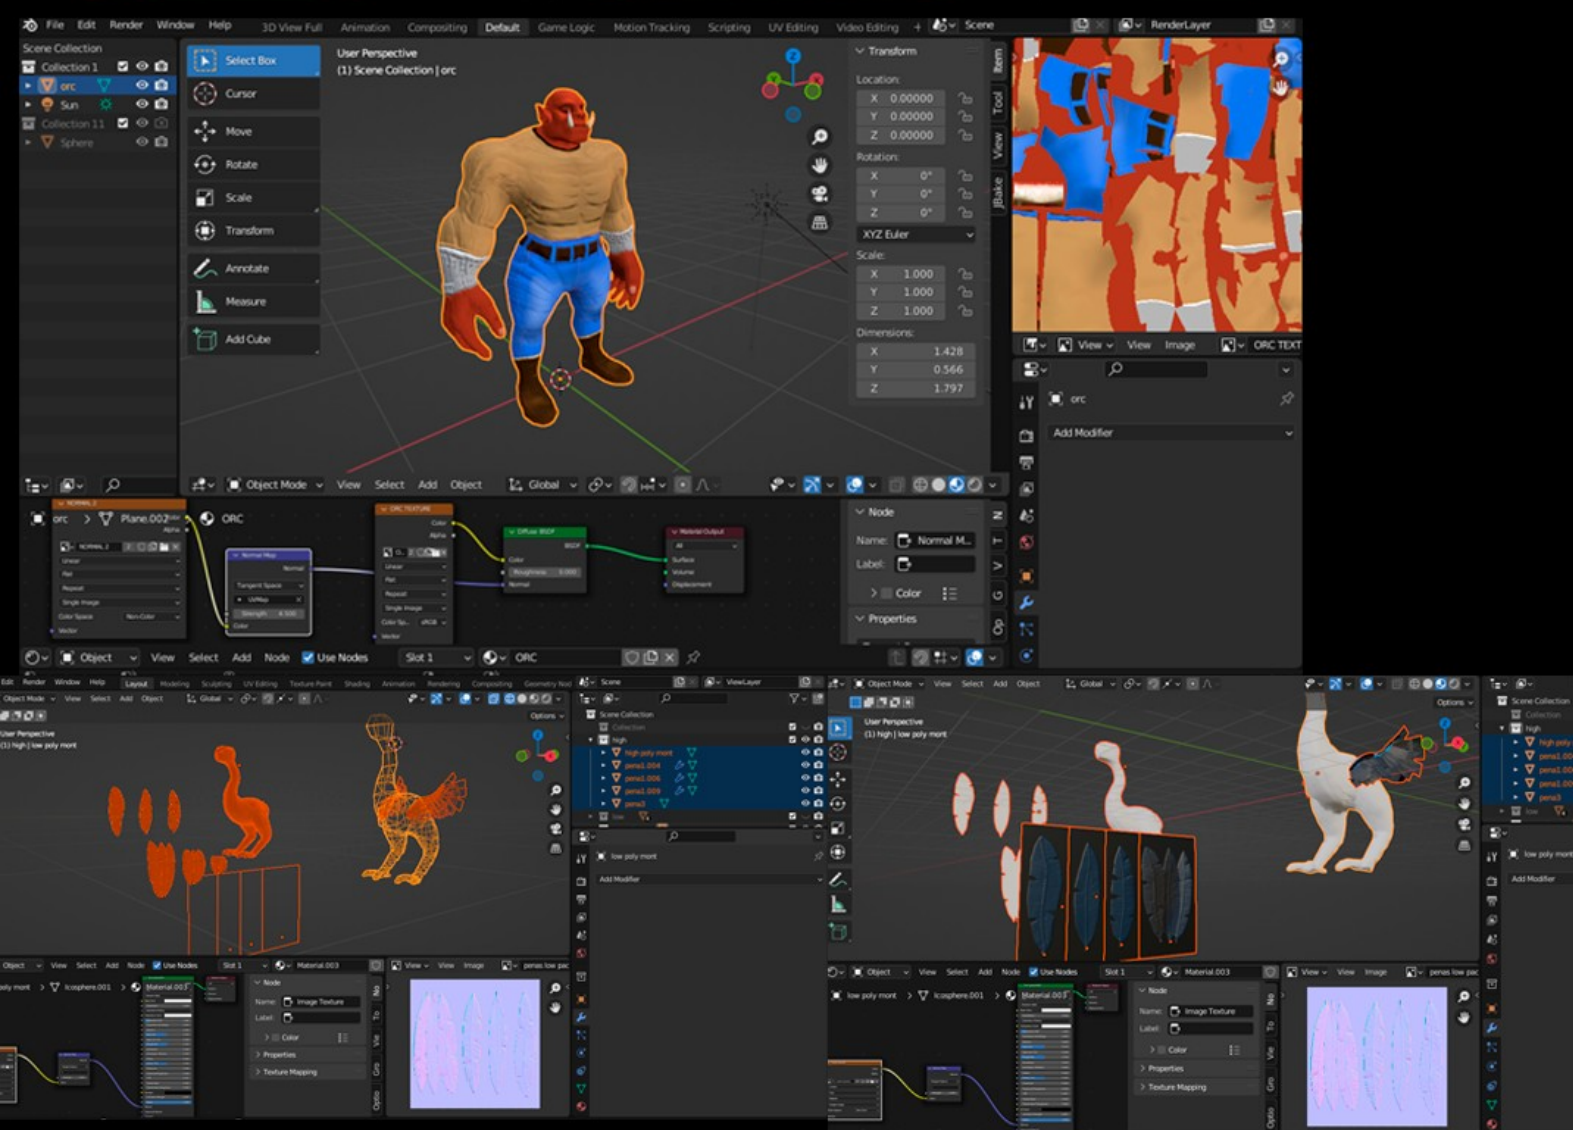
File Edit Render Window Help 3D View Full Animation Compositing Default Game Logic Motion Tracking Scripting UV Editing Video Editing + Scene RenderLayer

Scene Collection
Collection 1
orc
Sun
Collection 11
Sphere

Select Box
Cursor
Move
Rotate
Scale
Transform
Annotate
Measure
Add Cube

User Perspective
(1) Scene Collection | orc

Transform
Location:
X 0.00000
Y 0.00000
Z 0.00000
Rotation:
X 0°
Y 0°
Z 0°
XYZ Euler
Scale:
X 1.000
Y 1.000
Z 1.000
Dimensions:
X 1.428
Y 0.566
Z 1.797

Item Tool View JBake

View View Image ORC TEXT

orc
Add Modifier

Object Mode View Select Add Object Global

orc > Plane.002 > ORC

Node
Name: Normal M...
Label:
Color
Properties

Object View Select Add Node Use Nodes Slot 1 ORC

Edit Render Window Help Layout Modeling Sculpting UV Editing Texture Paint Shading Animation Rendering Compositing Geometry Nod
Object Mode View Select Add Object Global
User Perspective
(1) high | low poly mont
Options

Scene ViewLayer
Scene Collection
Collection
high
high poly mont
pena1.004
pena1.006
pena1.009
pena3
low

low poly mont
Add Modifier

Object View Select Add Node Use Nodes Slot 1 Material.003
View View Image penas low pac
poly mont > Icosphere.001 > Material.003
Node
Name: Image Texture
Label:
Color
Properties
Texture Mapping

Object Mode View Select Add Object Global
User Perspective
(1) high | low poly mont
Options

Scene Collection
Collection
high
high poly
pena1.00
pena1.00
pena1.00
pena3
low

low poly mont
Add Modifier

Object View Select Add Node Use Nodes Slot 1 Material.003
View View Image penas low pac
low poly mont > Icosphere.001 > Material.003
Node
Name: Image Texture
Label:
Color
Properties
Texture Mapping